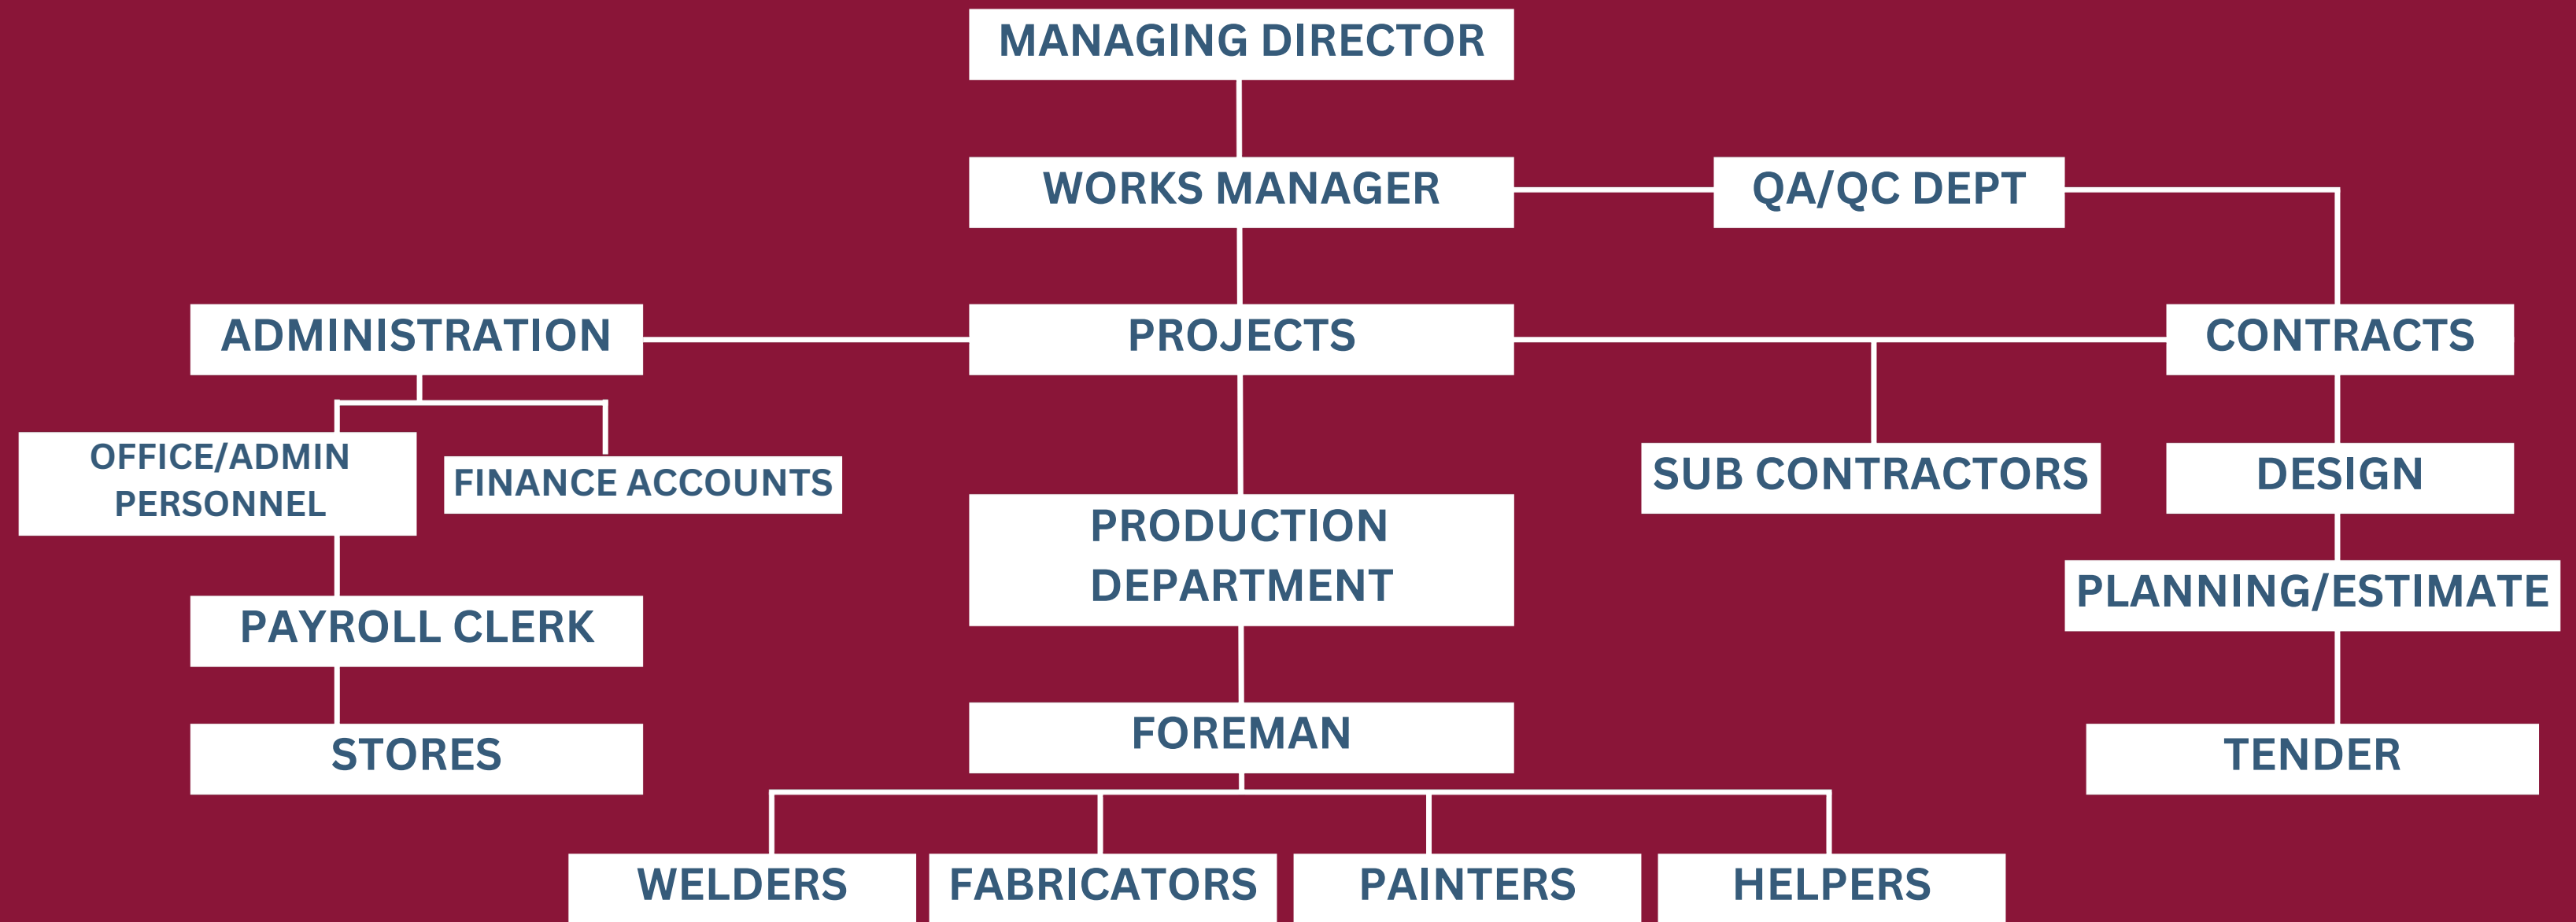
MANAGING DIRECTOR

WORKS MANAGER

QA/QC DEPT

ADMINISTRATION

PROJECTS

CONTRACTS

OFFICE/ADMIN PERSONNEL

FINANCE ACCOUNTS

SUB CONTRACTORS

DESIGN

PRODUCTION DEPARTMENT

PLANNING/ESTIMATE

PAYROLL CLERK

FOREMAN

STORES

TENDER

WELDERS

FABRICATORS

PAINTERS

HELPERS